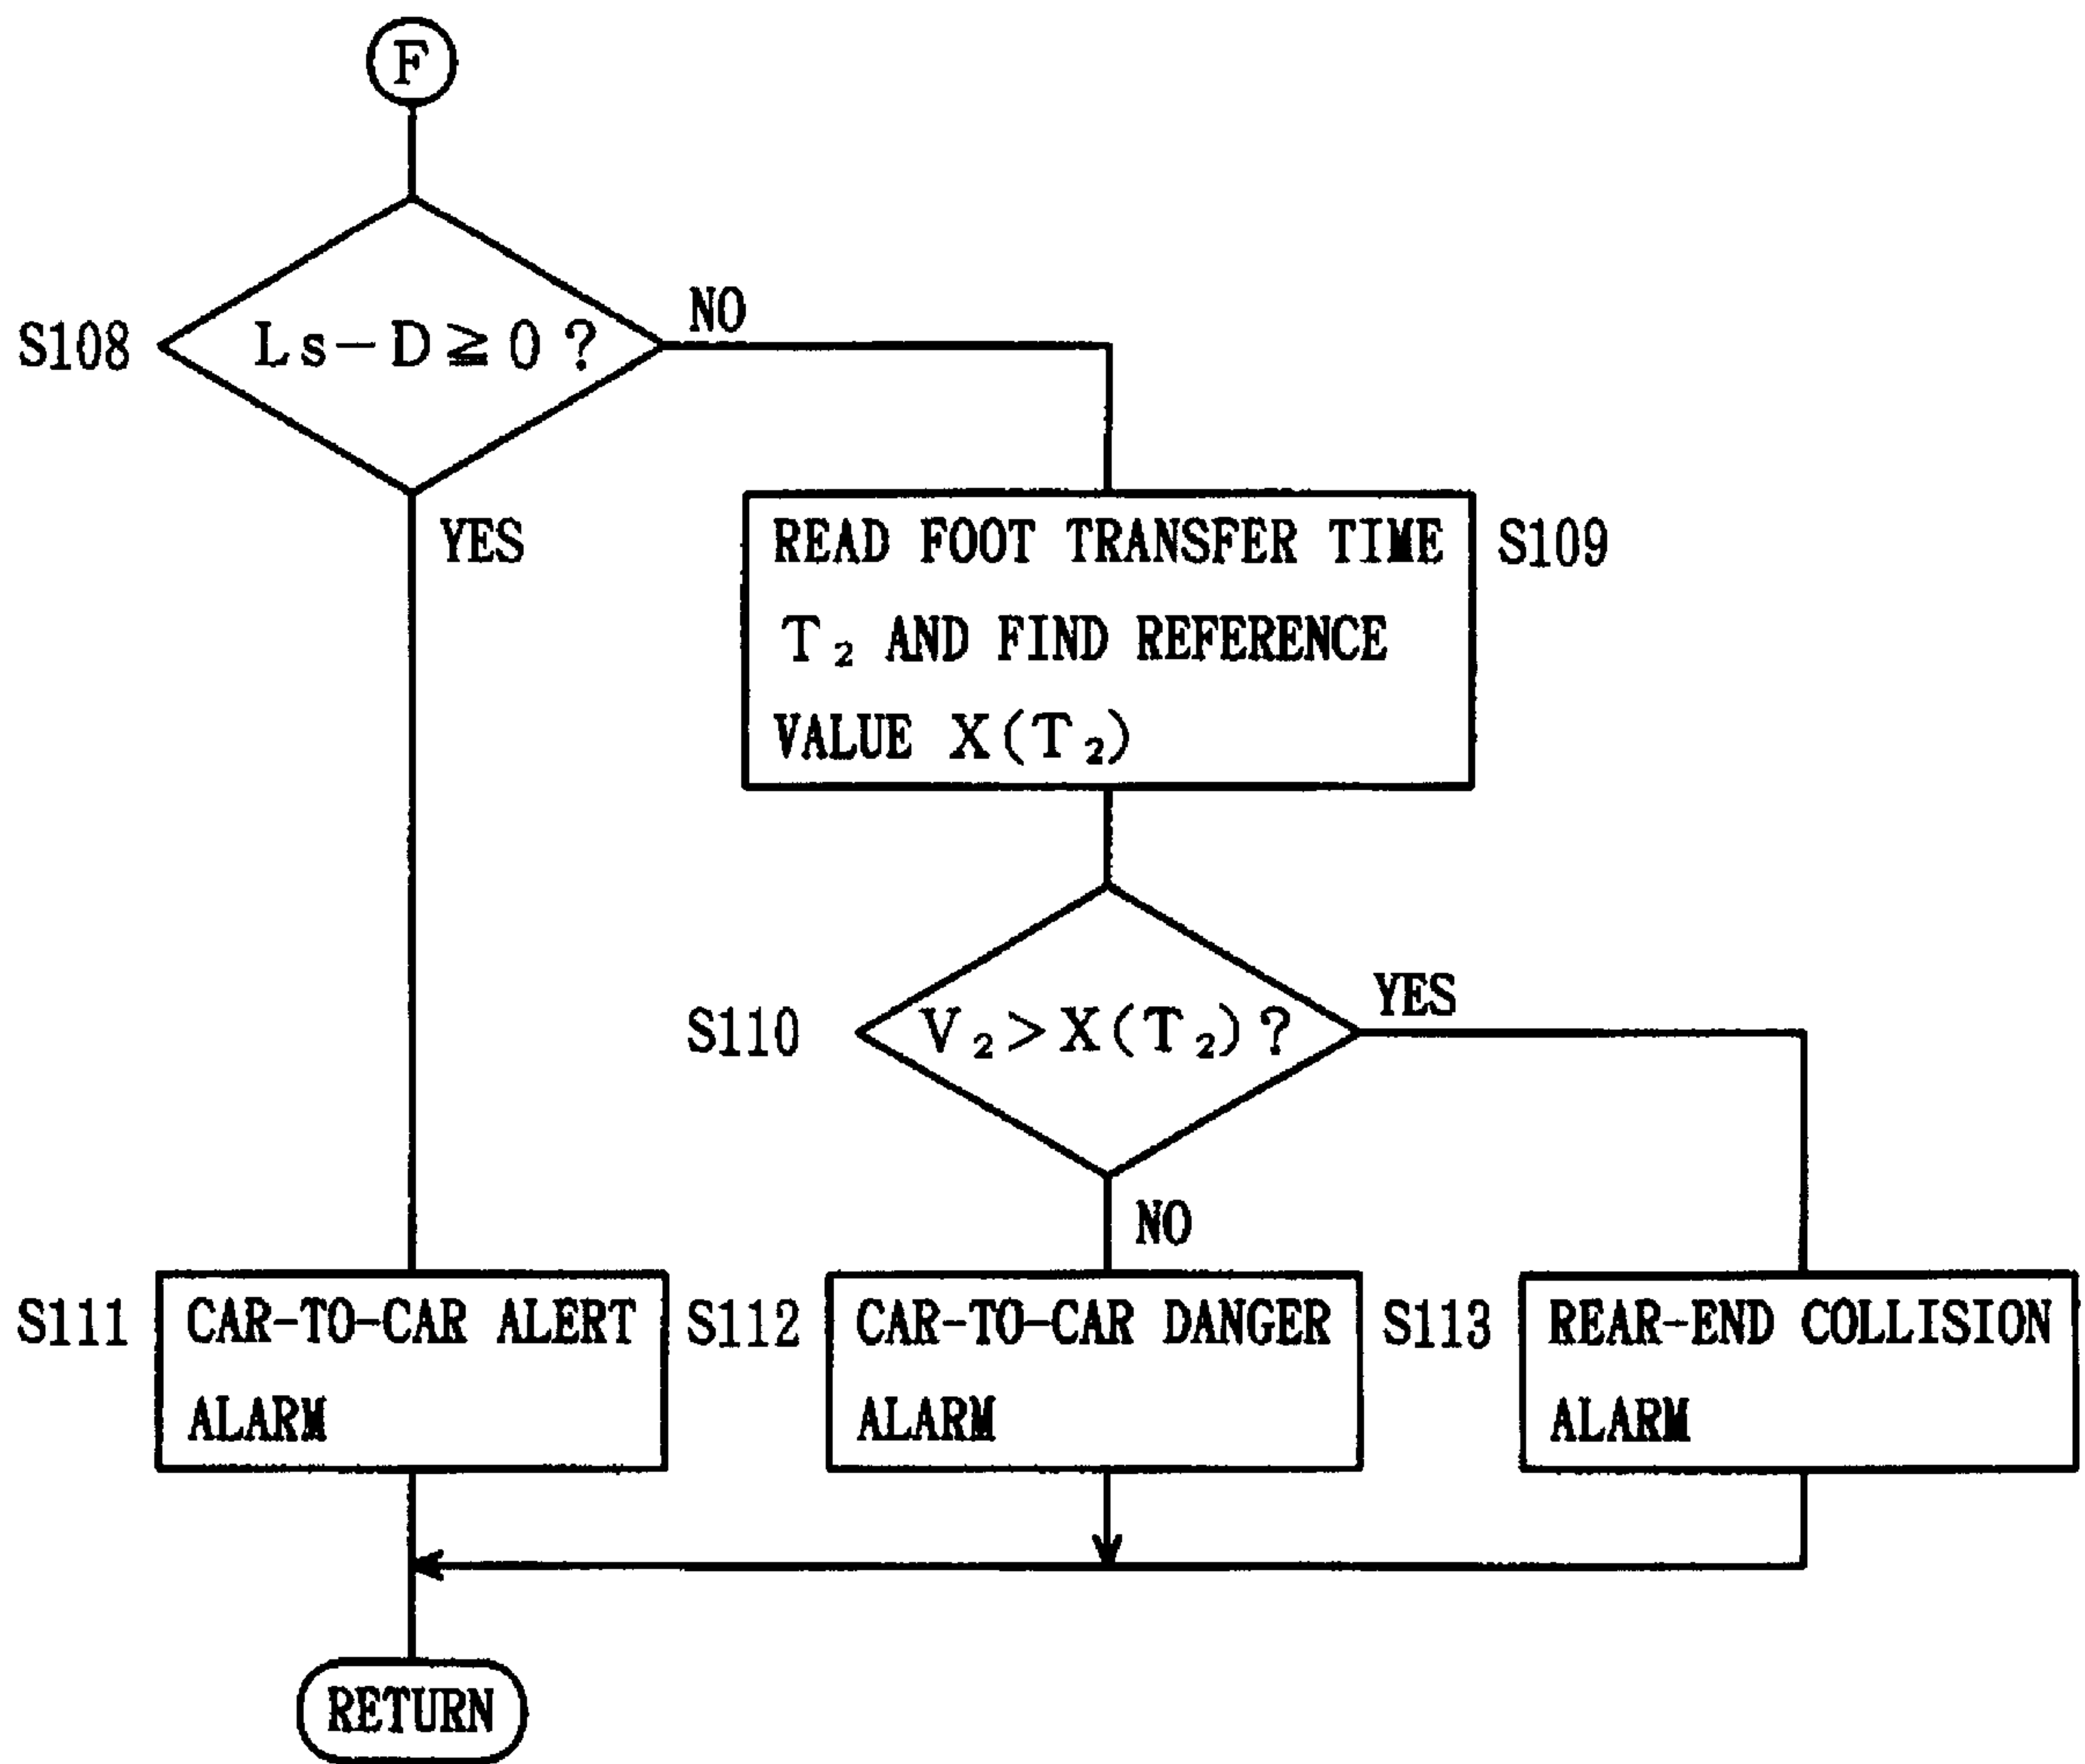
F

S108 $Ls-D \geqq 0$ ?

NO

YES

READ FOOT TRANSFER TIME $T_2$ AND FIND REFERENCE VALUE $X(T_2)$ S109

S110 $V_2 > X(T_2)$ ?

YES

NO

S111 CAR-TO-CAR ALERT ALARM

S112 CAR-TO-CAR DANGER ALARM

S113 REAR-END COLLISION ALARM

RETURN